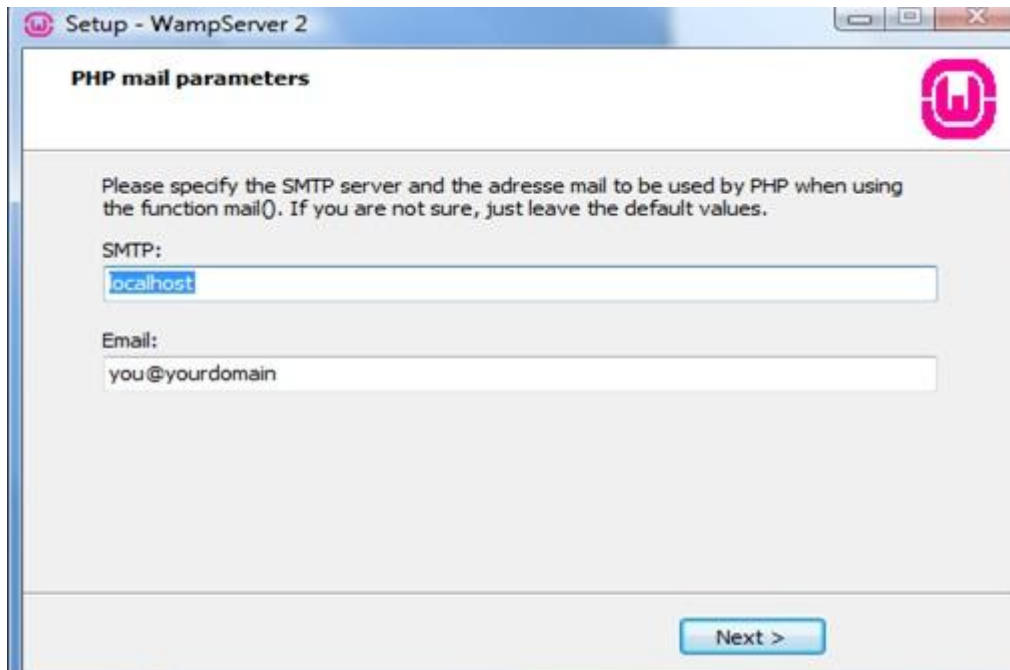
Setup - WampServer 2

PHP mail parameters

Please specify the SMTP server and the adresse mail to be used by PHP when using the function mail(). If you are not sure, just leave the default values.

SMTP:

localhost

Email:

you@yourdomain

Next >